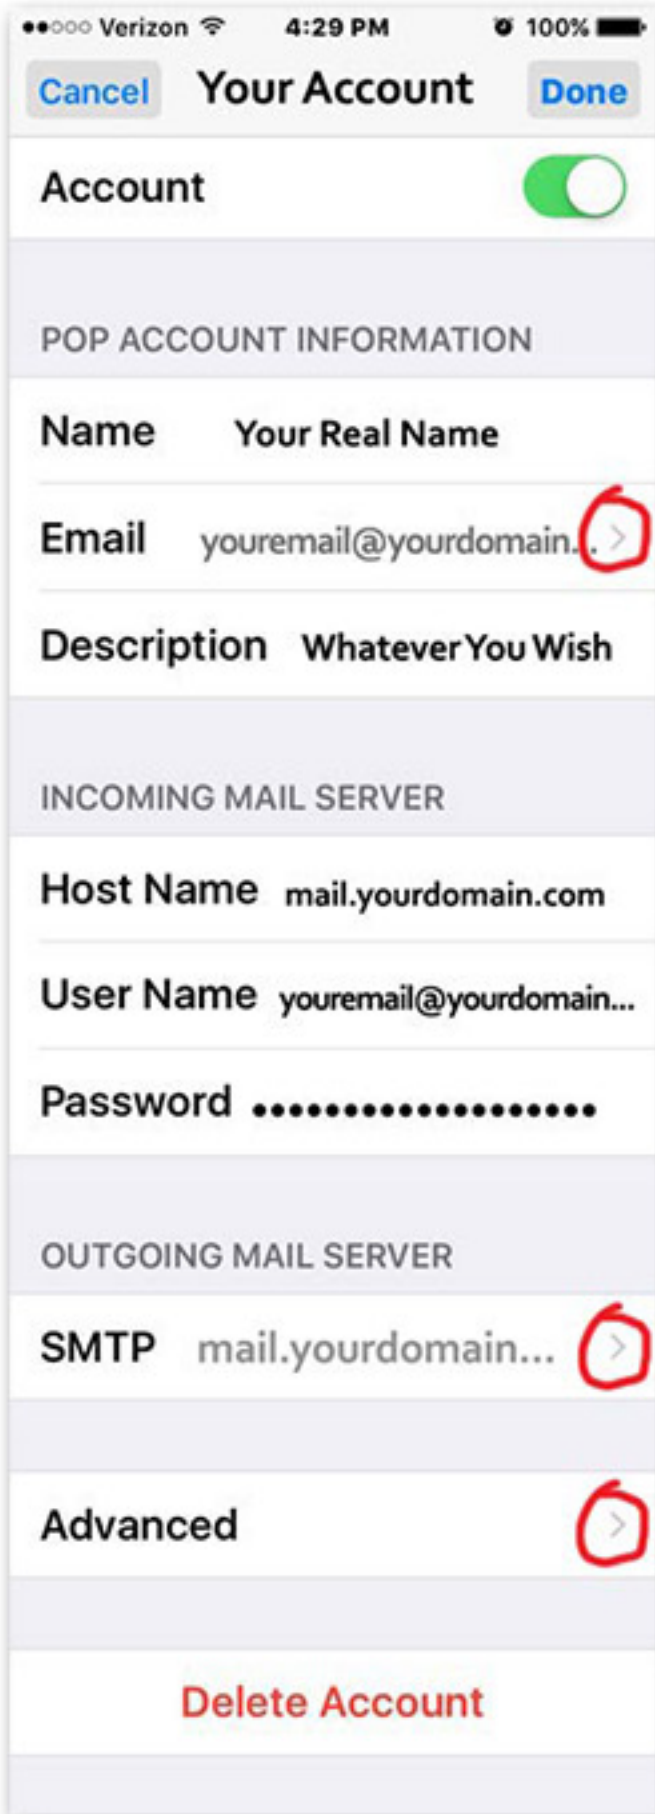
●●○○○ Verizon 4:29 PM 100%

Cancel Your Account Done

Account

POP ACCOUNT INFORMATION

Name Your Real Name

Email youremail@yourdomain...

Description Whatever You Wish

INCOMING MAIL SERVER

Host Name mail.yourdomain.com

User Name youremail@yourdomain...

Password ••••••••••••••••••

OUTGOING MAIL SERVER

SMTP mail.yourdomain...

Advanced

Delete Account